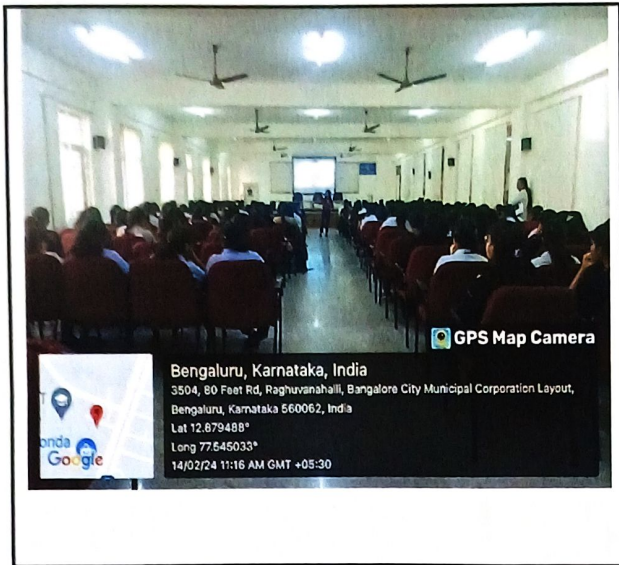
GPS Map Camera

Bengaluru, Karnataka, India

3504, 80 Feet Rd, Raghuvanahalli, Bangalore City Municipal Corporation Layout, Bengaluru, Karnataka 560062, India

Lat 12.879488°

Long 77.545033°

14/02/24 11:16 AM GMT +05:30

onda

Google